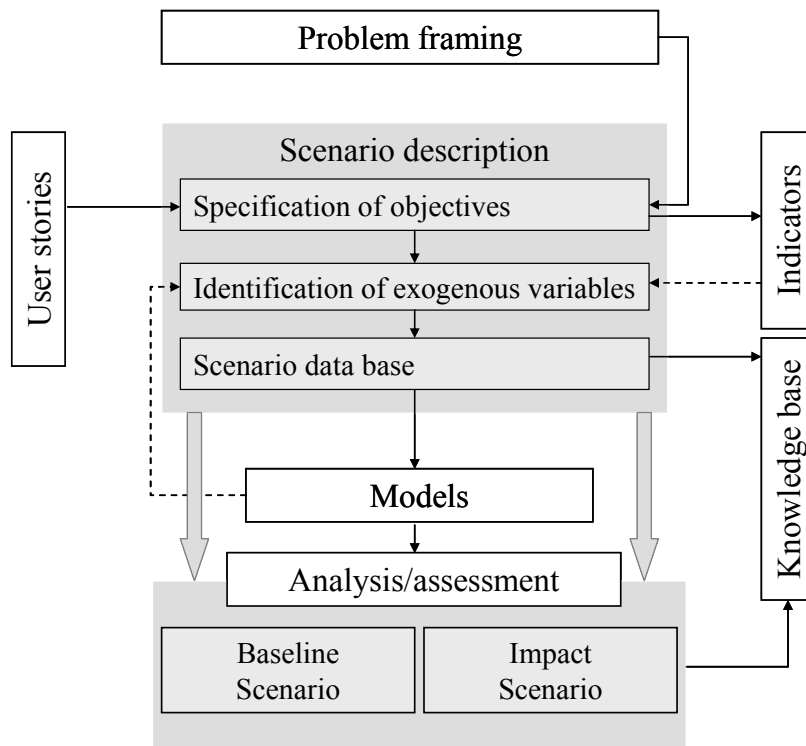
Problem framing

User stories

Scenario description

Specification of objectives

Identification of exogenous variables

Scenario data base

Indicators

Knowledge base

Models

Analysis/assessment

Baseline Scenario

Impact Scenario